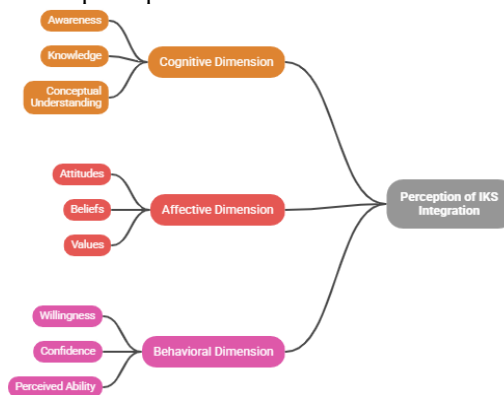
Awareness
Knowledge
Conceptual Understanding
Cognitive Dimension

Attitudes
Beliefs
Values
Affective Dimension

Willingness
Confidence
Perceived Ability
Behavioral Dimension

Perception of IKS Integration